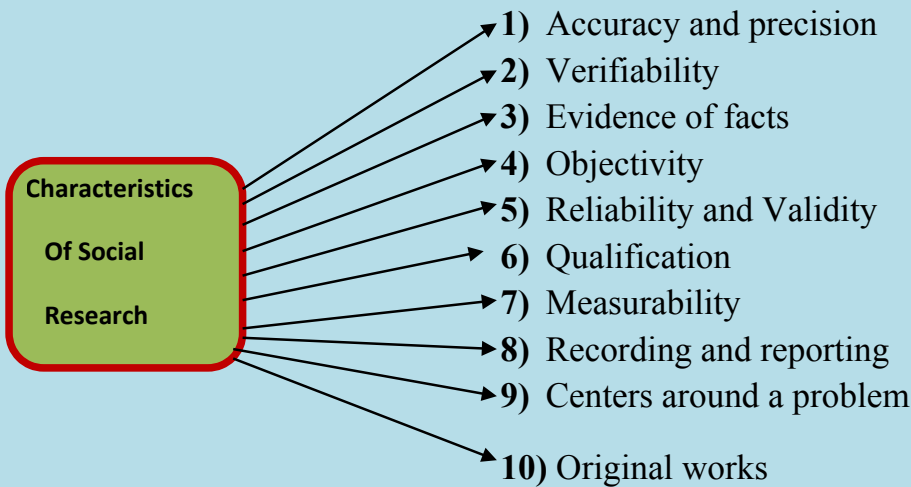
Characteristics Of Social Research

1) Accuracy and precision
2) Verifiability
3) Evidence of facts
4) Objectivity
5) Reliability and Validity
6) Qualification
7) Measurability
8) Recording and reporting
9) Centers around a problem
10) Original works